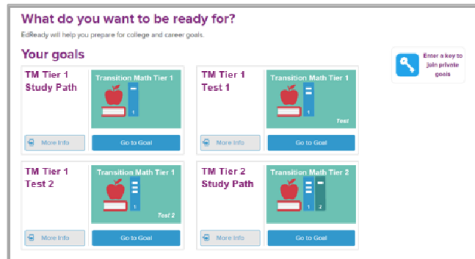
What do you want to be ready for?

EdReady will help you prepare for college and career goals.

Your goals

TM Tier 1 Study Path

Transition Math Tier 1

More Info

Go to Goal

TM Tier 1 Test 1

Transition Math Tier 1

Test

More Info

Go to Goal

Enter a key to join private goals

TM Tier 1 Test 2

Transition Math Tier 1

Test 2

More Info

Go to Goal

TM Tier 2 Study Path

Transition Math Tier 2

More Info

Go to Goal